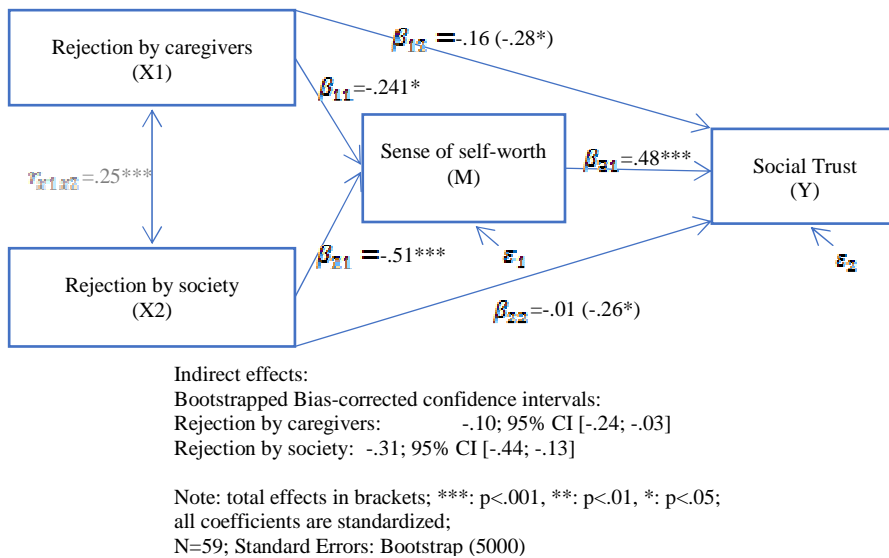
Rejection by caregivers
(X1)

$\beta_{12}$ =-.16 (-.28*)

$\beta_{11}$=-.241*

$r_{x1x2}$=.25***

Sense of self-worth
(M)

$\beta_{31}$=.48***

Social Trust
(Y)

$\varepsilon_1$

$\varepsilon_2$

Rejection by society
(X2)

$\beta_{21}$ =-.51***

$\beta_{22}$=-.01 (-.26*)

Indirect effects:
Bootstrapped Bias-corrected confidence intervals:
Rejection by caregivers: -.10; 95% CI [-.24; -.03]
Rejection by society: -.31; 95% CI [-.44; -.13]

Note: total effects in brackets; ***: p<.001, **: p<.01, *: p<.05;
all coefficients are standardized;
N=59; Standard Errors: Bootstrap (5000)